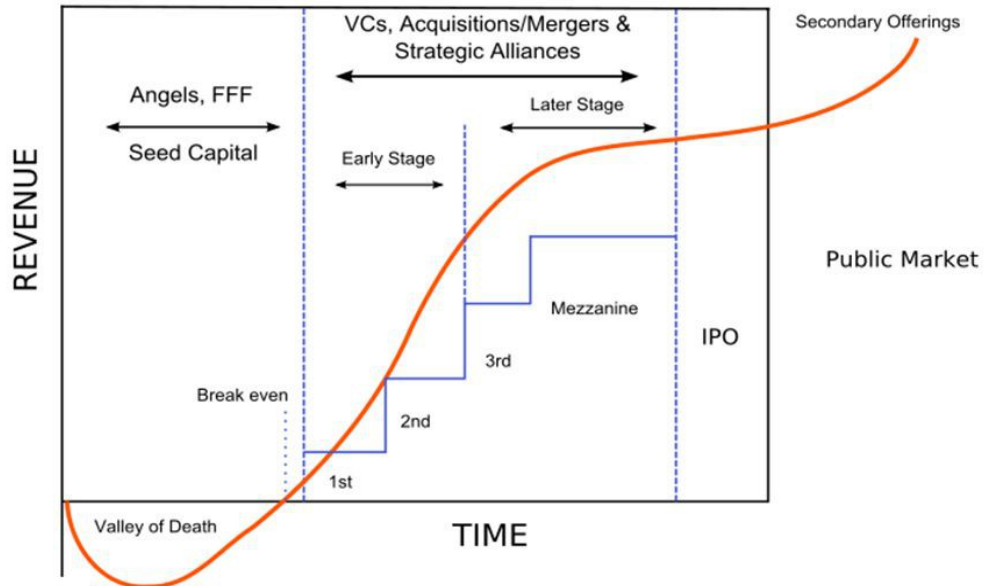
VCs, Acquisitions/Mergers & Strategic Alliances

Secondary Offerings

Angels, FFF

Seed Capital

Later Stage

Early Stage

REVENUE

Public Market

Mezzanine

IPO

3rd

Break even

2nd

1st

Valley of Death

TIME